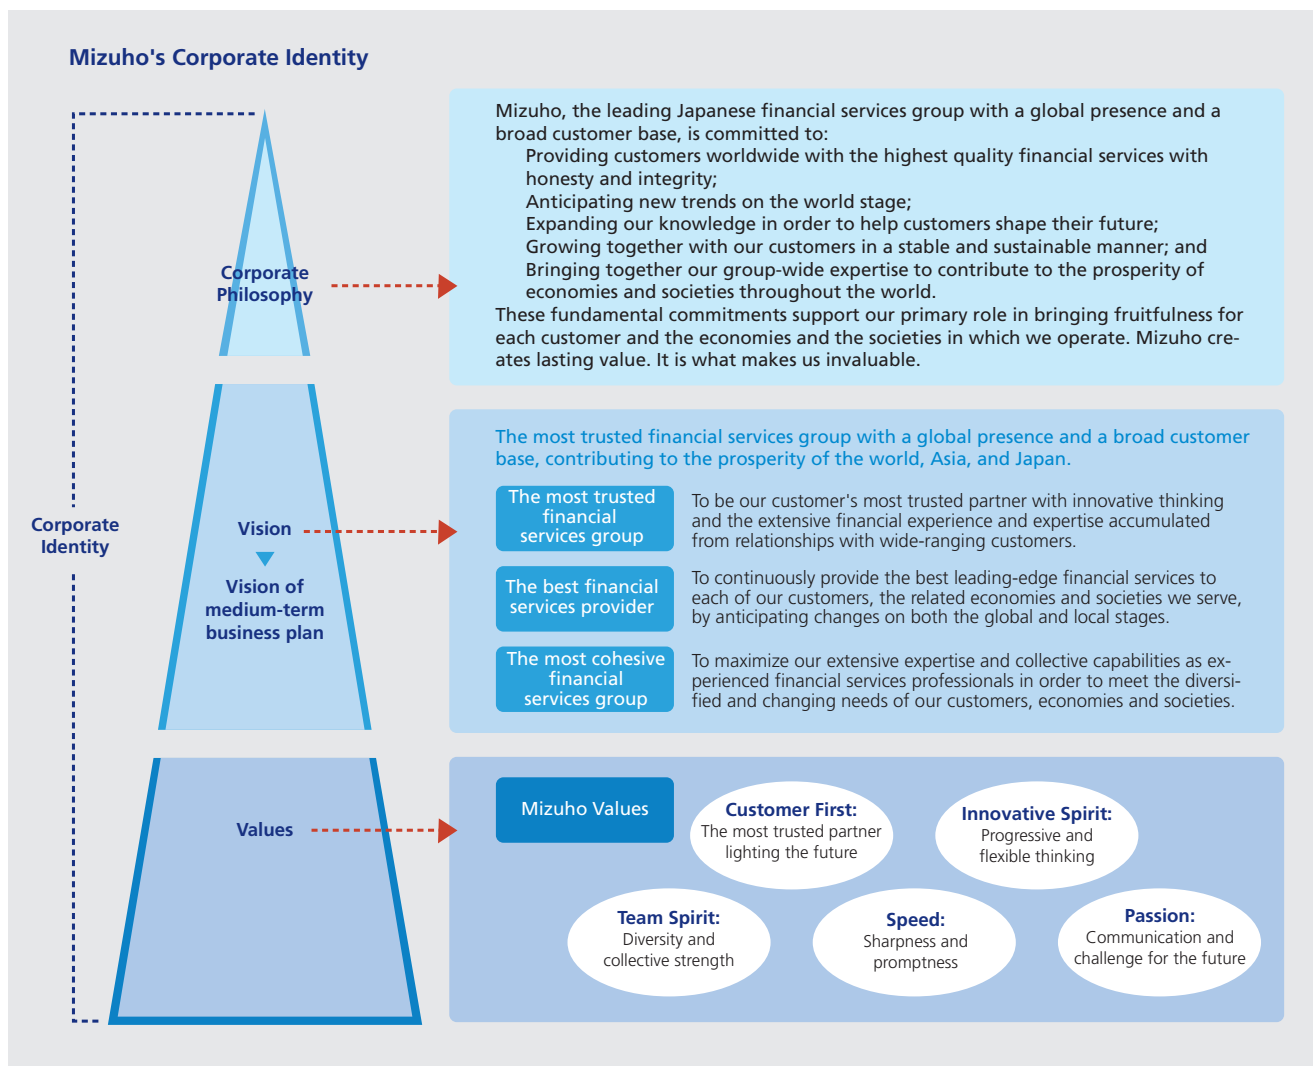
Mizuho's Corporate Identity

Corporate Identity

Corporate Philosophy

Mizuho, the leading Japanese financial services group with a global presence and a broad customer base, is committed to:
Providing customers worldwide with the highest quality financial services with honesty and integrity;
Anticipating new trends on the world stage;
Expanding our knowledge in order to help customers shape their future;
Growing together with our customers in a stable and sustainable manner; and
Bringing together our group-wide expertise to contribute to the prosperity of economies and societies throughout the world.
These fundamental commitments support our primary role in bringing fruitfulness for each customer and the economies and the societies in which we operate. Mizuho creates lasting value. It is what makes us invaluable.

Vision

Vision of medium-term business plan

The most trusted financial services group with a global presence and a broad customer base, contributing to the prosperity of the world, Asia, and Japan.

The most trusted financial services group

To be our customer's most trusted partner with innovative thinking and the extensive financial experience and expertise accumulated from relationships with wide-ranging customers.

The best financial services provider

To continuously provide the best leading-edge financial services to each of our customers, the related economies and societies we serve, by anticipating changes on both the global and local stages.

The most cohesive financial services group

To maximize our extensive expertise and collective capabilities as experienced financial services professionals in order to meet the diversified and changing needs of our customers, economies and societies.

Values

Mizuho Values

Customer First:
The most trusted partner lighting the future

Innovative Spirit:
Progressive and flexible thinking

Team Spirit:
Diversity and collective strength

Speed:
Sharpness and promptness

Passion:
Communication and challenge for the future